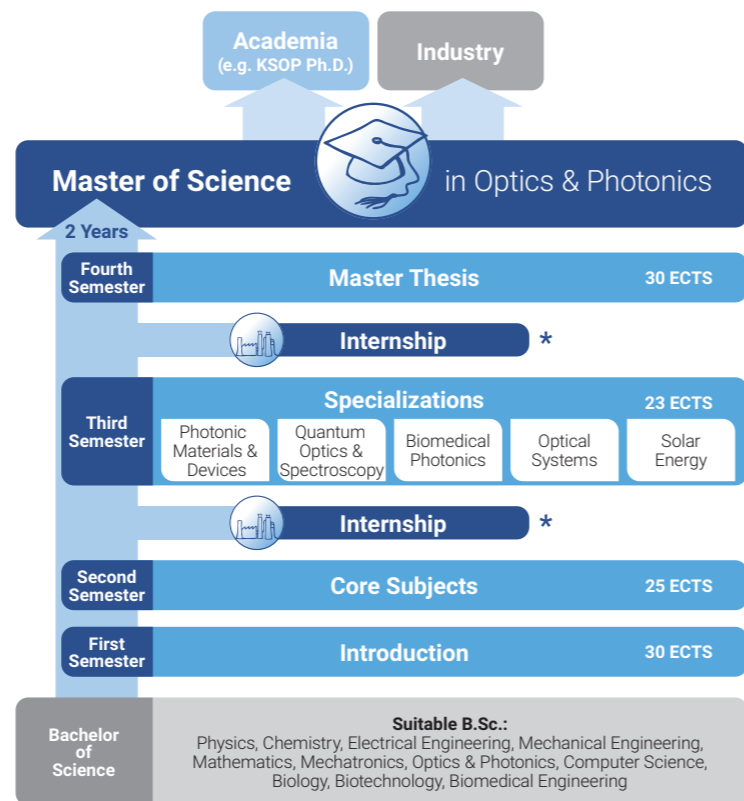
Academia
(e.g. KSOP Ph.D.)

Industry

Master of Science in Optics & Photonics

2 Years

Fourth Semester

Master Thesis

30 ECTS

Internship *

Third Semester

Specializations

23 ECTS

Photonic Materials & Devices

Quantum Optics & Spectroscopy

Biomedical Photonics

Optical Systems

Solar Energy

Internship *

Second Semester

Core Subjects

25 ECTS

First Semester

Introduction

30 ECTS

Bachelor of Science

Suitable B.Sc.:
Physics, Chemistry, Electrical Engineering, Mechanical Engineering, Mathematics, Mechatronics, Optics & Photonics, Computer Science, Biology, Biotechnology, Biomedical Engineering